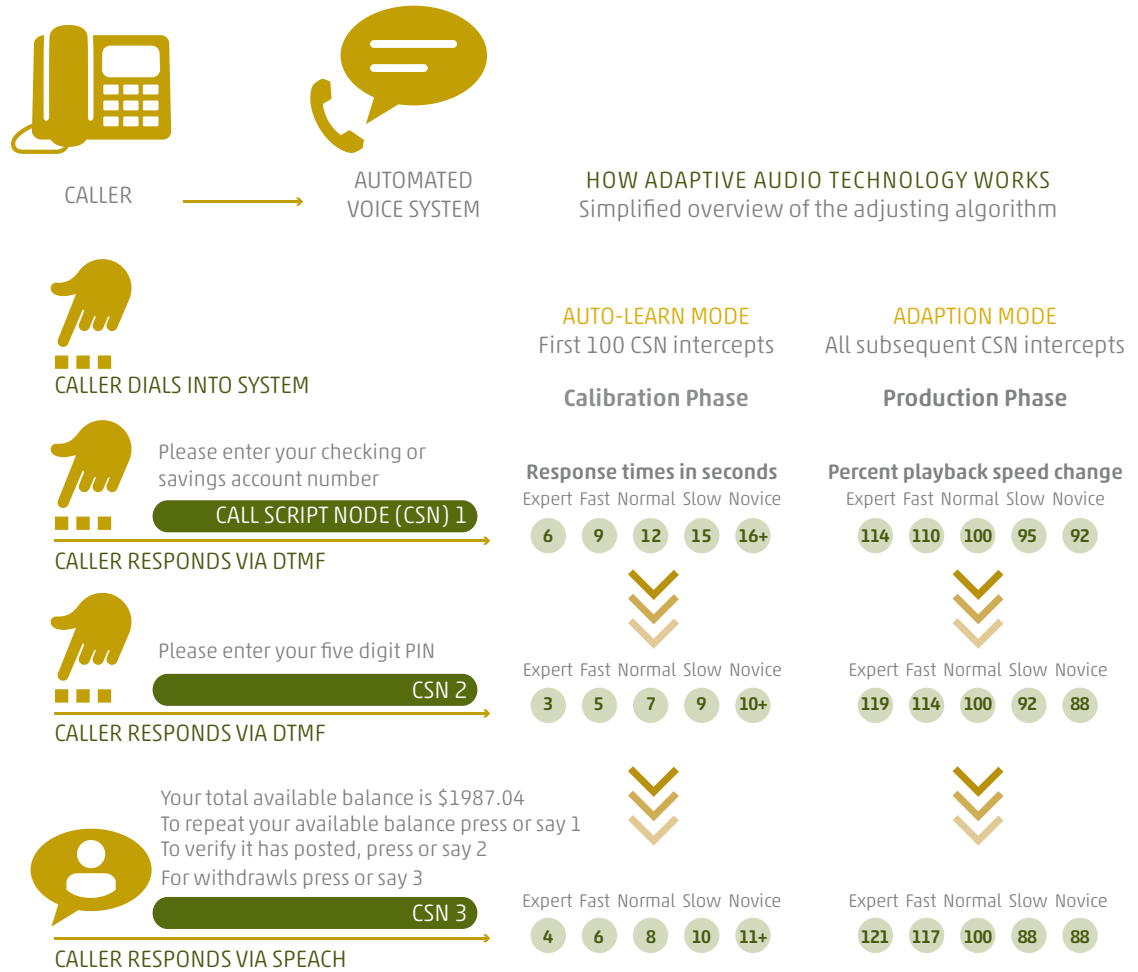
CALLER

AUTOMATED VOICE SYSTEM

HOW ADAPTIVE AUDIO TECHNOLOGY WORKS
Simplified overview of the adjusting algorithm

CALLER DIALS INTO SYSTEM

AUTO-LEARN MODE
First 100 CSN intercepts

ADAPTION MODE
All subsequent CSN intercepts

Calibration Phase

Production Phase

Please enter your checking or savings account number

CALL SCRIPT NODE (CSN) 1

CALLER RESPONDS VIA DTMF

Response times in seconds

| Expert | Fast | Normal | Slow | Novice |
|---|---|---|---|---|
| 6 | 9 | 12 | 15 | 16+ |

Percent playback speed change

| Expert | Fast | Normal | Slow | Novice |
|---|---|---|---|---|
| 114 | 110 | 100 | 95 | 92 |

Please enter your five digit PIN

CSN 2

CALLER RESPONDS VIA DTMF

| Expert | Fast | Normal | Slow | Novice |
|---|---|---|---|---|
| 3 | 5 | 7 | 9 | 10+ |

| Expert | Fast | Normal | Slow | Novice |
|---|---|---|---|---|
| 119 | 114 | 100 | 92 | 88 |

Your total available balance is $1987.04
To repeat your available balance press or say 1
To verify it has posted, press or say 2
For withdrawls press or say 3

CSN 3

CALLER RESPONDS VIA SPEACH

| Expert | Fast | Normal | Slow | Novice |
|---|---|---|---|---|
| 4 | 6 | 8 | 10 | 11+ |

| Expert | Fast | Normal | Slow | Novice |
|---|---|---|---|---|
| 121 | 117 | 100 | 88 | 88 |